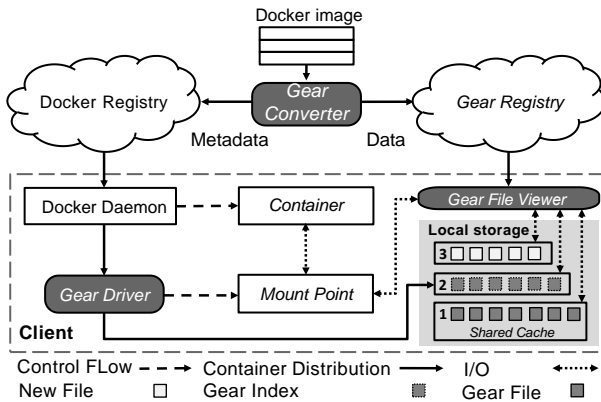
Docker image

Docker Registry

Gear Converter

Gear Registry

Metadata

Data

Docker Daemon

Container

Gear File Viewer

Local storage

3

2

1

Gear Driver

Mount Point

Shared Cache

Client

Control FLow

Container Distribution

I/O

New File

Gear Index

Gear File